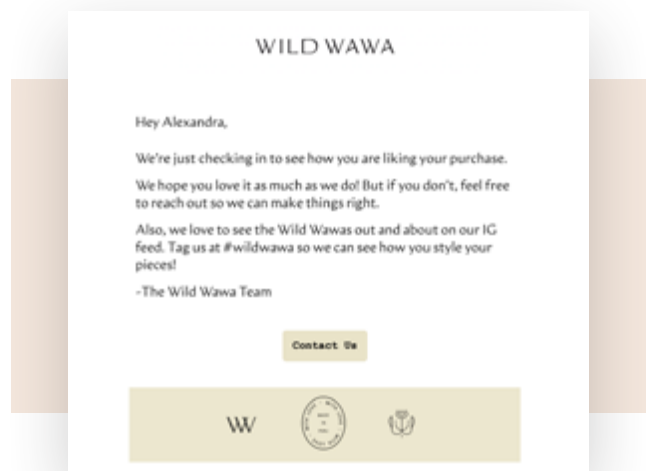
WILD WAWA

Hey Alexandra,

We're just checking in to see how you are liking your purchase.

We hope you love it as much as we do! But if you don't, feel free to reach out so we can make things right.

Also, we love to see the Wild Wawas out and about on our IG feed. Tag us at #wildwawa so we can see how you style your pieces!

-The Wild Wawa Team

Contact Us

WW

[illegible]